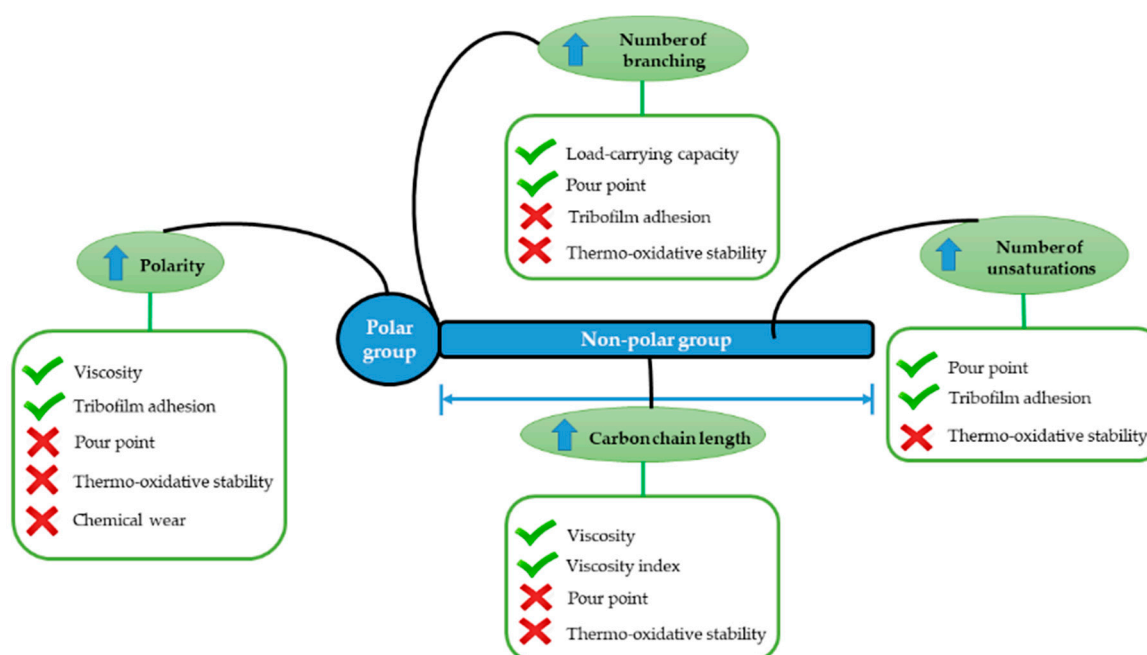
Number of branching

Load-carrying capacity
Pour point
Tribofilm adhesion
Thermo-oxidative stability

Polarity

Viscosity
Tribofilm adhesion
Pour point
Thermo-oxidative stability
Chemical wear

Polar group

Non-polar group

Number of unsaturations

Pour point
Tribofilm adhesion
Thermo-oxidative stability

Carbon chain length

Viscosity
Viscosity index
Pour point
Thermo-oxidative stability